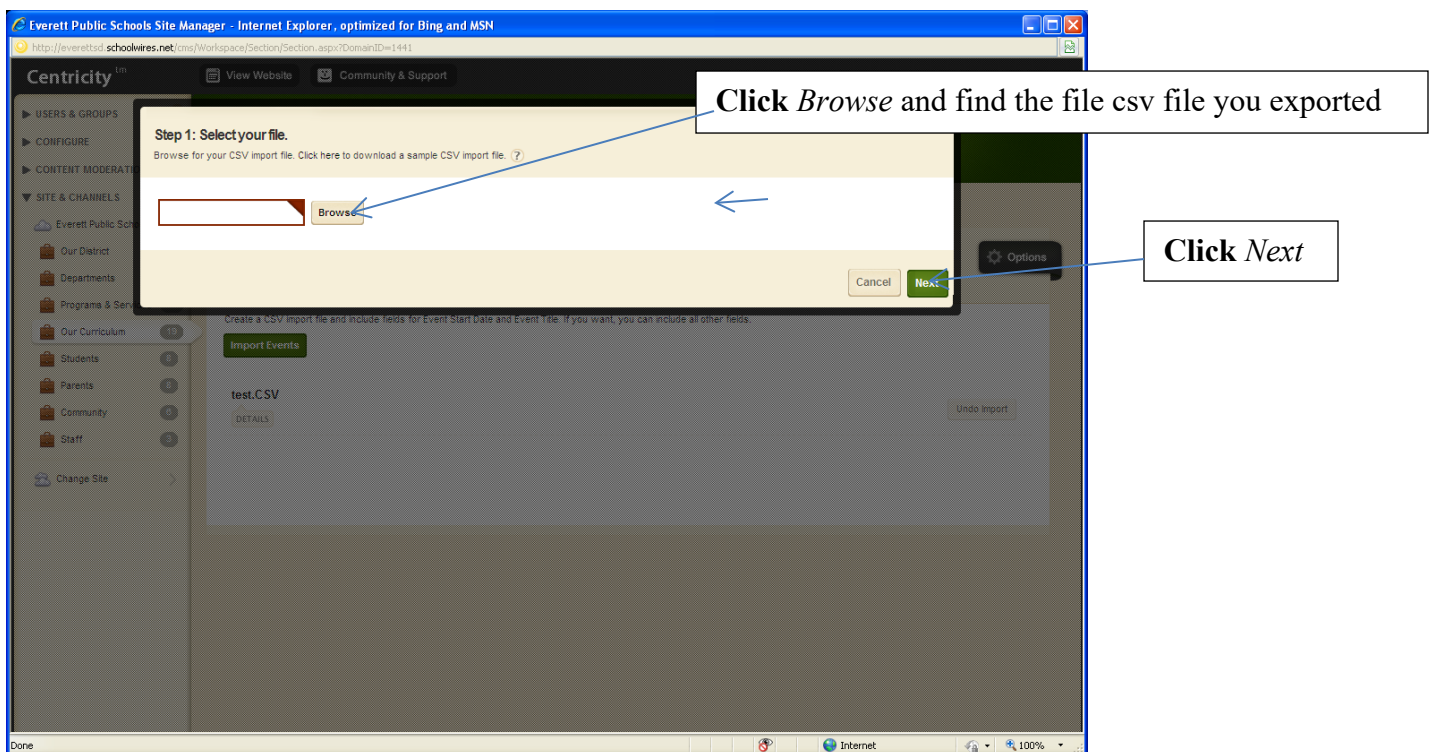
Everett Public Schools Site Manager - Internet Explorer, optimized for Bing and MSN

http://everettsd.schoolwires.net/cms/Workspace/Section/Section.aspx?DomainID=1441

Centricity

View Website

Community & Support

USERS & GROUPS

CONFIGURE

CONTENT MODERATI

SITE & CHANNELS

Everett Public Sch

Our District

Departments

Programs & Serv

Our Curriculum

Students

Parents

Community

Staff

Change Site

Click *Browse* and find the file csv file you exported

Step 1: Select your file.

Browse for your CSV import file. Click here to download a sample CSV import file.

Browse

Cancel

Next

Click *Next*

Options

Create a CSV import file and include fields for Event Start Date and Event Title. If you want, you can include all other fields.

Import Events

test.CSV

DETAILS

Undo Import

Done

Internet

100%